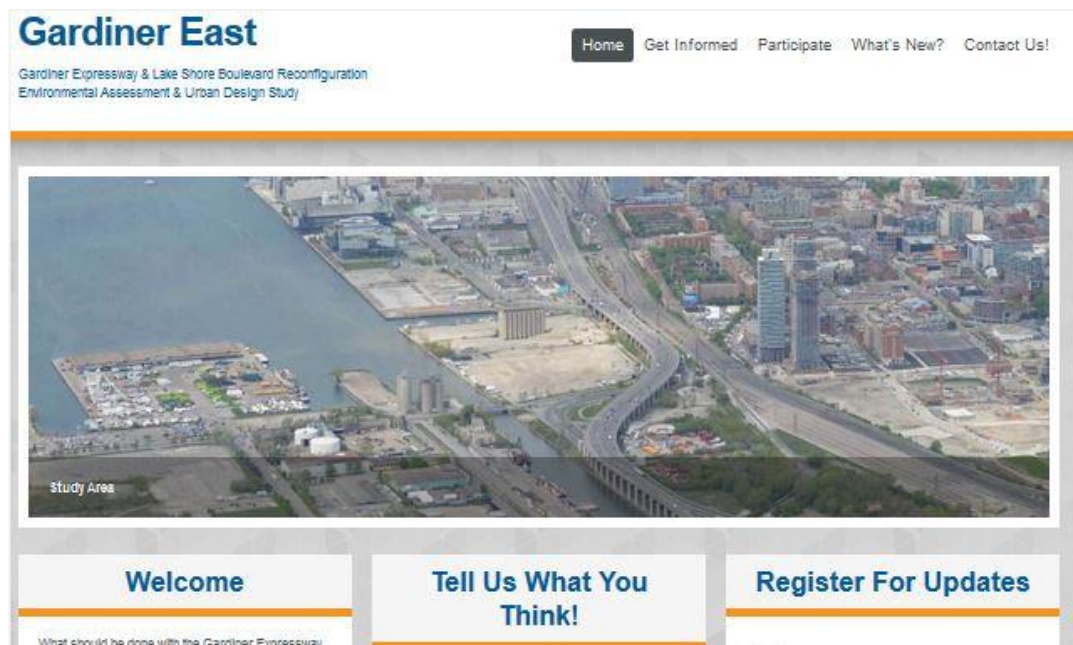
Gardiner East

Gardiner Expressway & Lake Shore Boulevard Reconfiguration
Environmental Assessment & Urban Design Study

Home Get Informed Participate What's New? Contact Us!

Study Area

Welcome

What should be done with the Gardiner Expressway

Tell Us What You Think!

Register For Updates